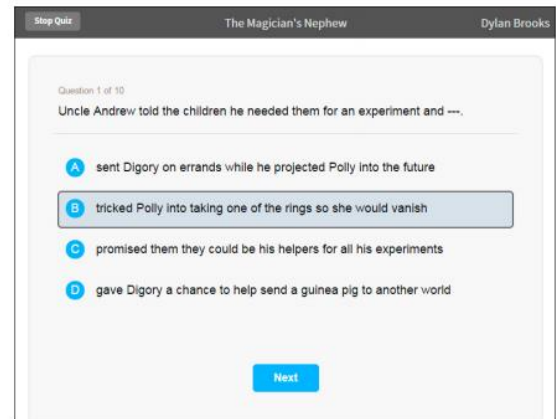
Stop Quiz

The Magician's Nephew

Dylan Brooks

Question 1 of 10

Uncle Andrew told the children he needed them for an experiment and ---.

A sent Digory on errands while he projected Polly into the future

B tricked Polly into taking one of the rings so she would vanish

C promised them they could be his helpers for all his experiments

D gave Digory a chance to help send a guinea pig to another world

Next